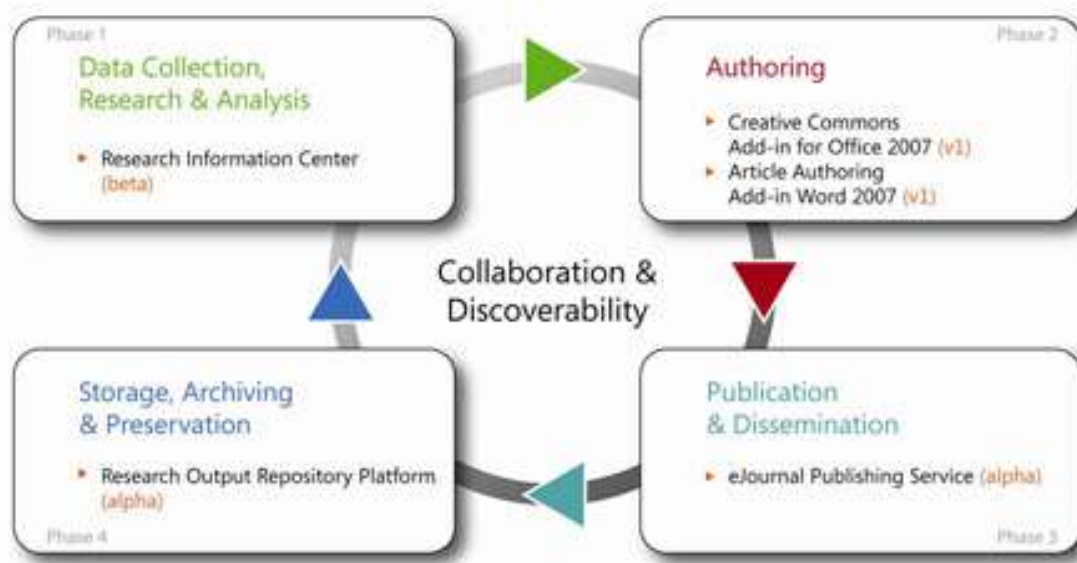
Phase 1

Data Collection, Research & Analysis

▸ Research Information Center (beta)

Phase 2

Authoring

▸ Creative Commons Add-in for Office 2007 (v1)
▸ Article Authoring Add-in Word 2007 (v1)

Collaboration & Discoverability

Storage, Archiving & Preservation

▸ Research Output Repository Platform (alpha)

Phase 4

Publication & Dissemination

▸ eJournal Publishing Service (alpha)

Phase 3